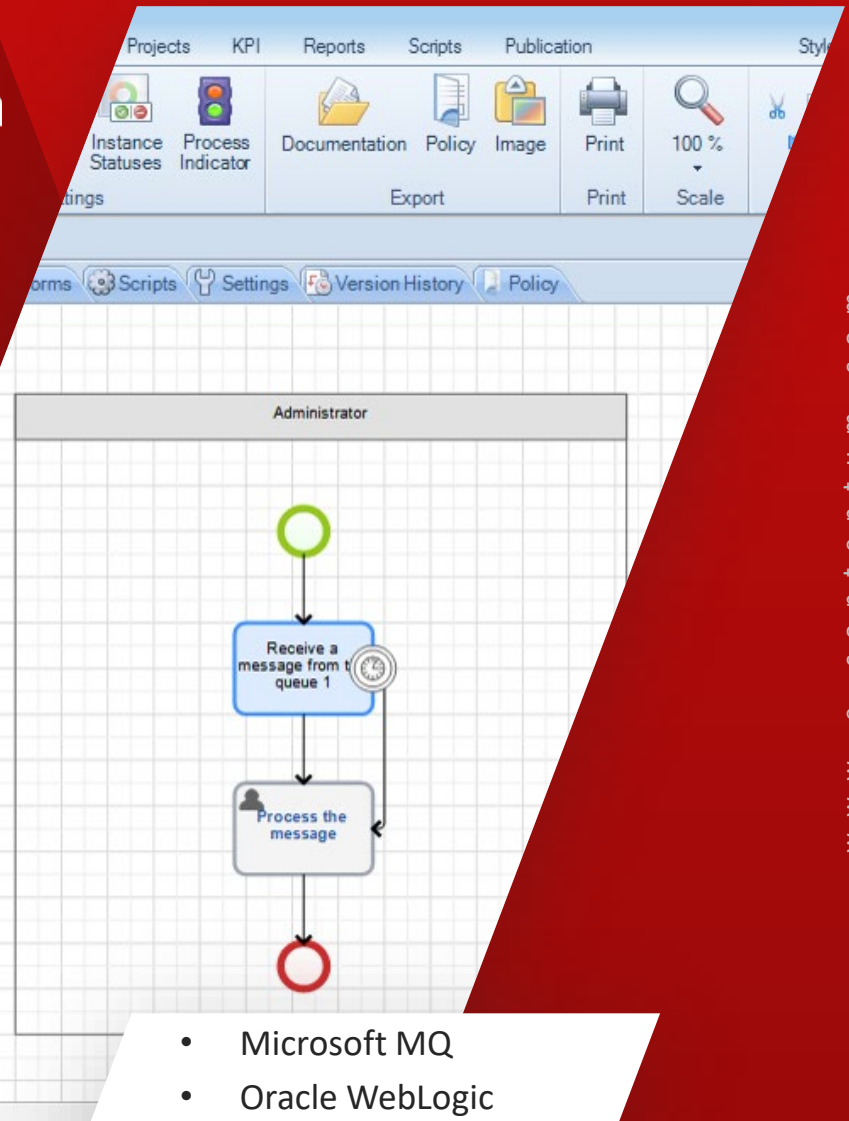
Projects KPI Reports Scripts Publication Styl

Instance Statuses Process Indicator

tings

Documentation Policy Image

Export

Print

Print

100 %

Scale

orms Scripts Settings Version History Policy

Administrator

Receive a message from t queue 1

Process the message

• Microsoft MQ
• Oracle WebLogic